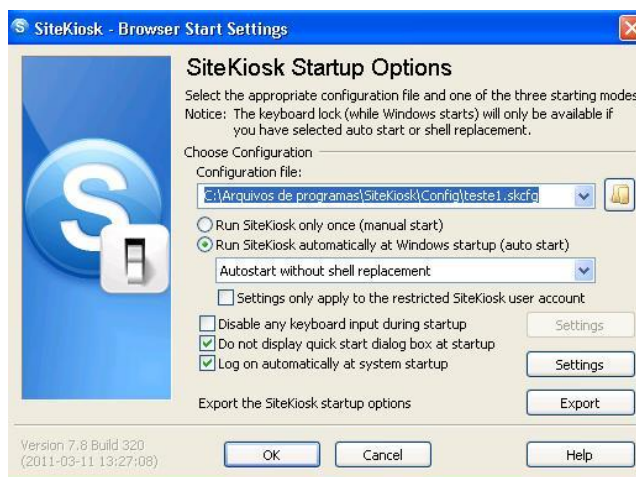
SiteKiosk - Browser Start Settings

SiteKiosk Startup Options

Select the appropriate configuration file and one of the three starting modes
Notice: The keyboard lock (while Windows starts) will only be available if you have selected auto start or shell replacement.

Choose Configuration

Configuration file:

C:\Arquivos de programas\SiteKiosk\Config\teste1.skcfg

Run SiteKiosk only once (manual start)

Run SiteKiosk automatically at Windows startup (auto start)

Autostart without shell replacement

Settings only apply to the restricted SiteKiosk user account

Disable any keyboard input during startup

Settings

Do not display quick start dialog box at startup

Log on automatically at system startup

Settings

Export the SiteKiosk startup options

Export

Version 7.8 Build 320
(2011-03-11 13:27:08)

OK

Cancel

Help